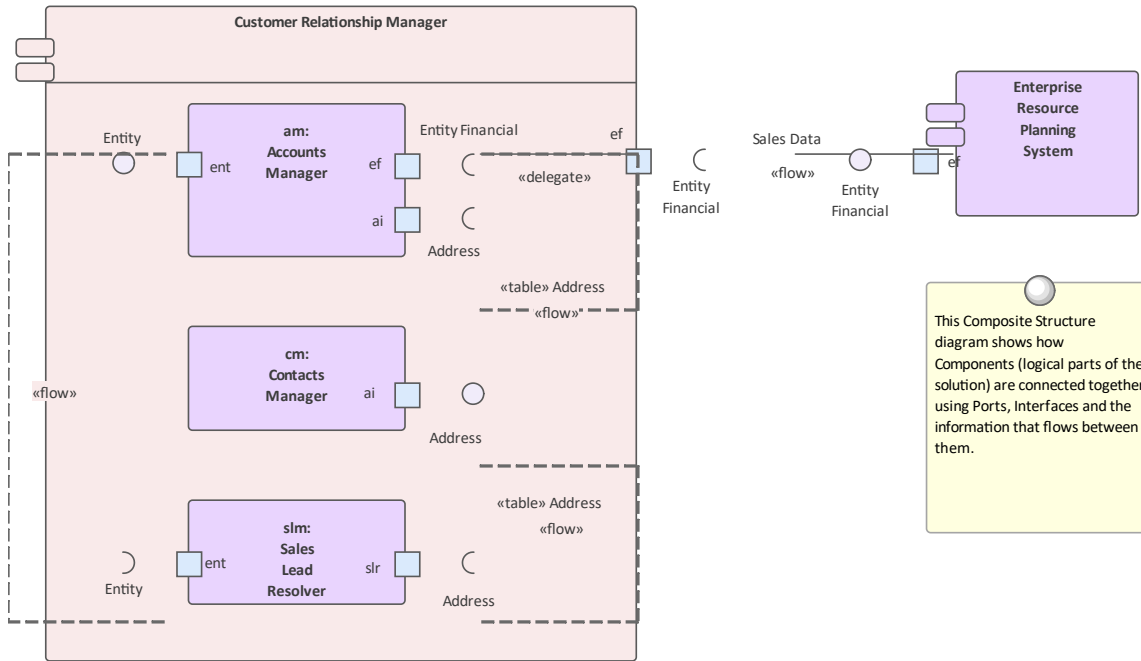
Customer Relationship Manager

Entity

am:
Accounts
Manager

ent

ef

ai

Entity Financial

ef

«delegate»

Address

«table» Address

«flow»

«flow»

cm:
Contacts
Manager

ai

Address

«table» Address

«flow»

slm:
Sales
Lead
Resolver

ent

slr

Entity

Address

Entity
Financial

Sales Data

«flow»

Entity
Financial

ef

Enterprise
Resource
Planning
System

This Composite Structure diagram shows how Components (logical parts of the solution) are connected together using Ports, Interfaces and the information that flows between them.